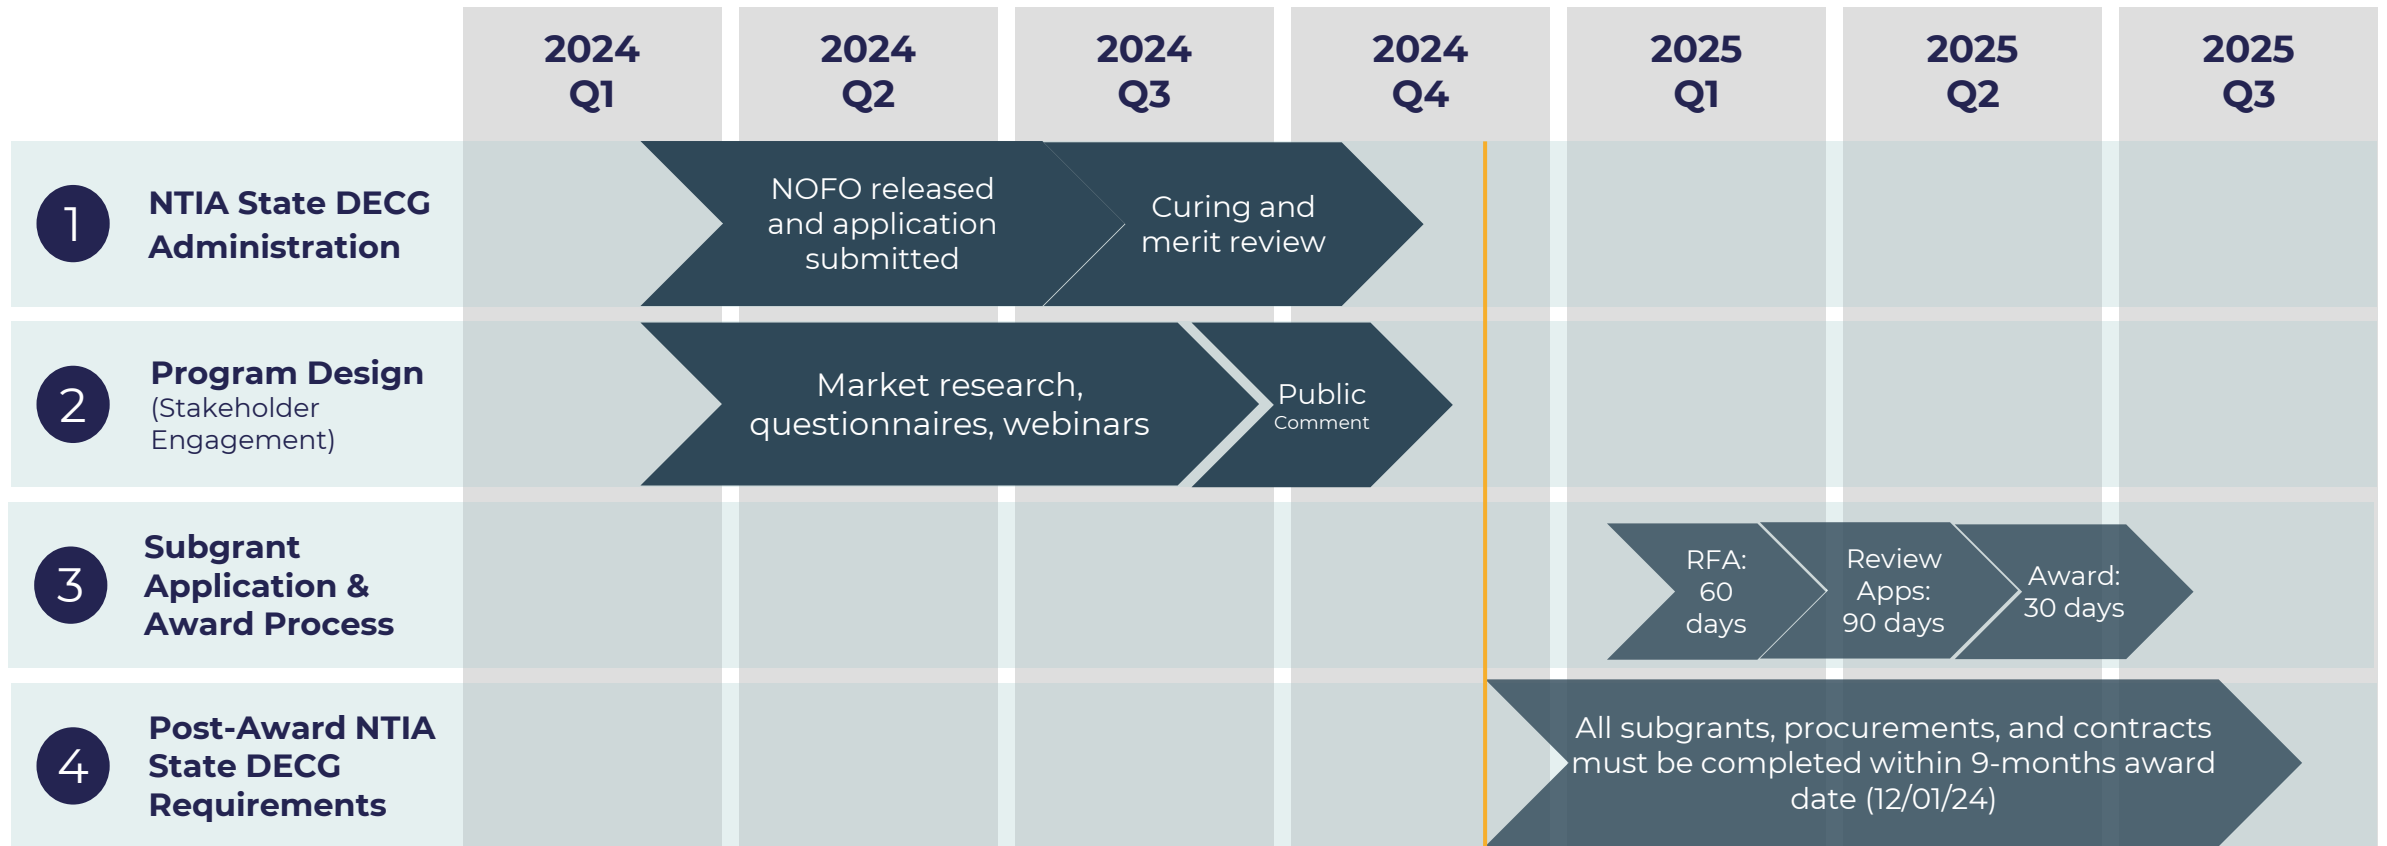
| | 2024 Q1 | 2024 Q2 | 2024 Q3 | 2024 Q4 | 2025 Q1 | 2025 Q2 | 2025 Q3 |
|---|---|---|---|---|---|---|---|

1 NTIA State DECG Administration

NOFO released and application submitted

Curing and merit review

2 Program Design (Stakeholder Engagement)

Market research, questionnaires, webinars

Public Comment

3 Subgrant Application & Award Process

RFA: 60 days

Review Apps: 90 days

Award: 30 days

4 Post-Award NTIA State DECG Requirements

All subgrants, procurements, and contracts must be completed within 9-months award date (12/01/24)